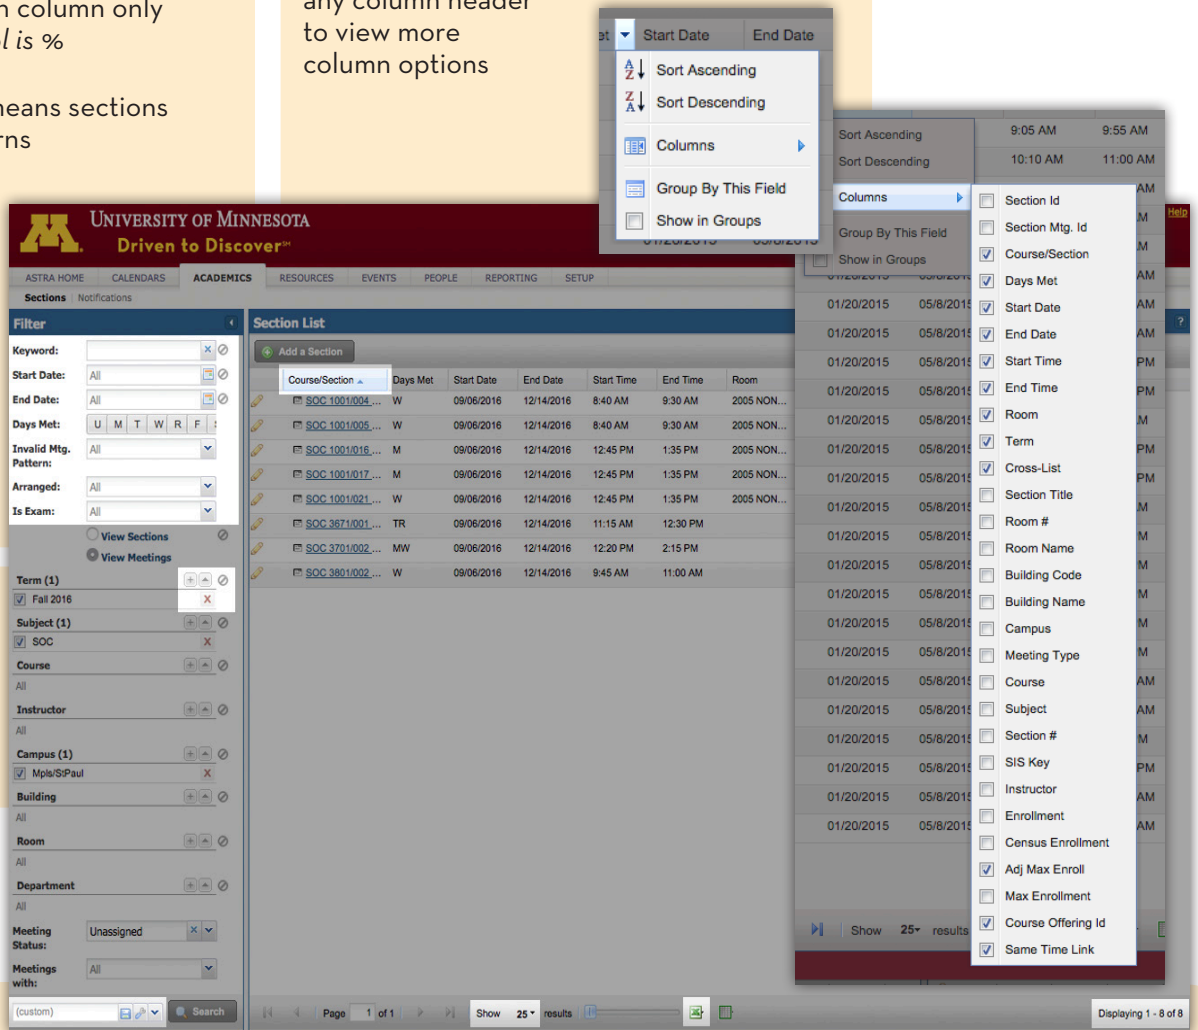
n column only
l is %

neans sections
rns

any column header
to view more
column options

Start Date End Date
Sort Ascending
Sort Descending
Columns
Group By This Field
Show in Groups

Sort Ascending
Sort Descending
Columns
Group By This Field
Show in Groups

9:05 AM 9:55 AM
10:10 AM 11:00 AM

Section Id
Section Mtg. Id
Course/Section
Days Met
Start Date
End Date
Start Time
End Time
Room
Term
Cross-List
Section Title
Room #
Room Name
Building Code
Building Name
Campus
Meeting Type
Course
Subject
Section #
SIS Key
Instructor
Enrollment
Census Enrollment
Adj Max Enroll
Max Enrollment
Course Offering Id
Same Time Link

UNIVERSITY OF MINNESOTA
Driven to Discover℠

ASTRA HOME CALENDARS ACADEMICS RESOURCES EVENTS PEOPLE REPORTING SETUP
Sections Notifications

Filter
Keyword:
Start Date: All
End Date: All
Days Met: U M T W R F
Invalid Mtg. Pattern: All
Arranged: All
Is Exam: All
View Sections
View Meetings
Term (1)
Fall 2016
Subject (1)
SOC
Course
All
Instructor
All
Campus (1)
Mpls/St.Paul
Building
All
Room
All
Department
All
Meeting Status: Unassigned
Meetings with: All
(custom) Search

Section List
Add a Section

| Course/Section | Days Met | Start Date | End Date | Start Time | End Time | Room |
|---|---|---|---|---|---|---|
| SOC 1001/004 ... | W | 09/06/2016 | 12/14/2016 | 8:40 AM | 9:30 AM | 2005 NON... |
| SOC 1001/005 ... | W | 09/06/2016 | 12/14/2016 | 8:40 AM | 9:30 AM | 2005 NON... |
| SOC 1001/016 ... | M | 09/06/2016 | 12/14/2016 | 12:45 PM | 1:35 PM | 2005 NON... |
| SOC 1001/017 ... | M | 09/06/2016 | 12/14/2016 | 12:45 PM | 1:35 PM | 2005 NON... |
| SOC 1001/021 ... | W | 09/06/2016 | 12/14/2016 | 12:45 PM | 1:35 PM | 2005 NON... |
| SOC 3671/001 ... | TR | 09/06/2016 | 12/14/2016 | 11:15 AM | 12:30 PM | |
| SOC 3701/002 ... | MW | 09/06/2016 | 12/14/2016 | 12:20 PM | 2:15 PM | |
| SOC 3801/002 ... | W | 09/06/2016 | 12/14/2016 | 9:45 AM | 11:00 AM | |

01/20/2015 05/8/2015
01/20/2015 05/8/2015
01/20/2015 05/8/2015
01/20/2015 05/8/2015
01/20/2015 05/8/2015
01/20/2015 05/8/2015
01/20/2015 05/8/2015
01/20/2015 05/8/2015
01/20/2015 05/8/2015
01/20/2015 05/8/2015
01/20/2015 05/8/2015
01/20/2015 05/8/2015
01/20/2015 05/8/2015
01/20/2015 05/8/2015
01/20/2015 05/8/2015
01/20/2015 05/8/2015
01/20/2015 05/8/2015
01/20/2015 05/8/2015

Page 1 of 1 Show 25 results
Show 25 results
Displaying 1 - 8 of 8
Help